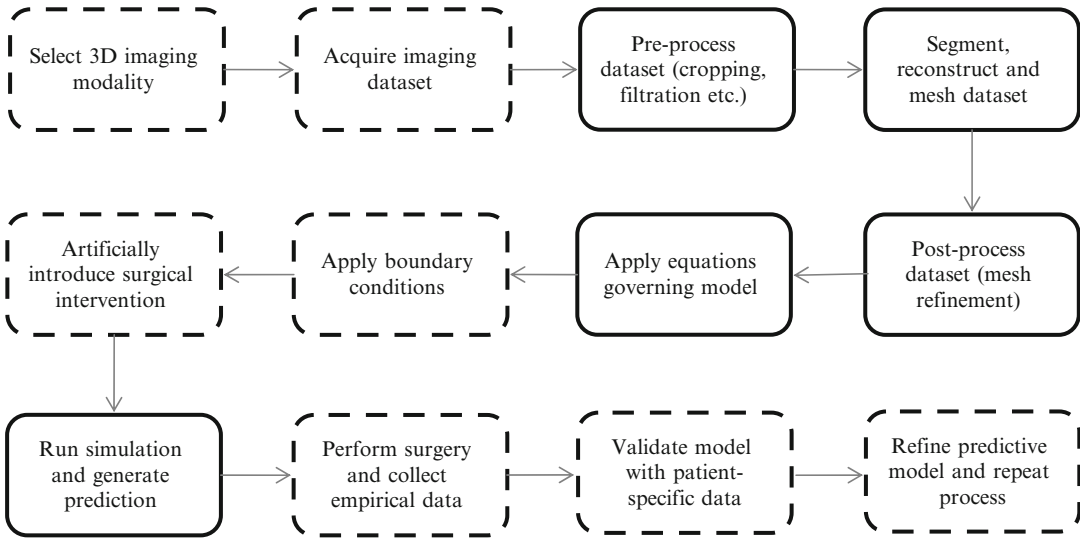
Select 3D imaging modality

Acquire imaging dataset

Pre-process dataset (cropping, filtration etc.)

Segment, reconstruct and mesh dataset

Post-process dataset (mesh refinement)

Apply equations governing model

Apply boundary conditions

Artificially introduce surgical intervention

Run simulation and generate prediction

Perform surgery and collect empirical data

Validate model with patient-specific data

Refine predictive model and repeat process